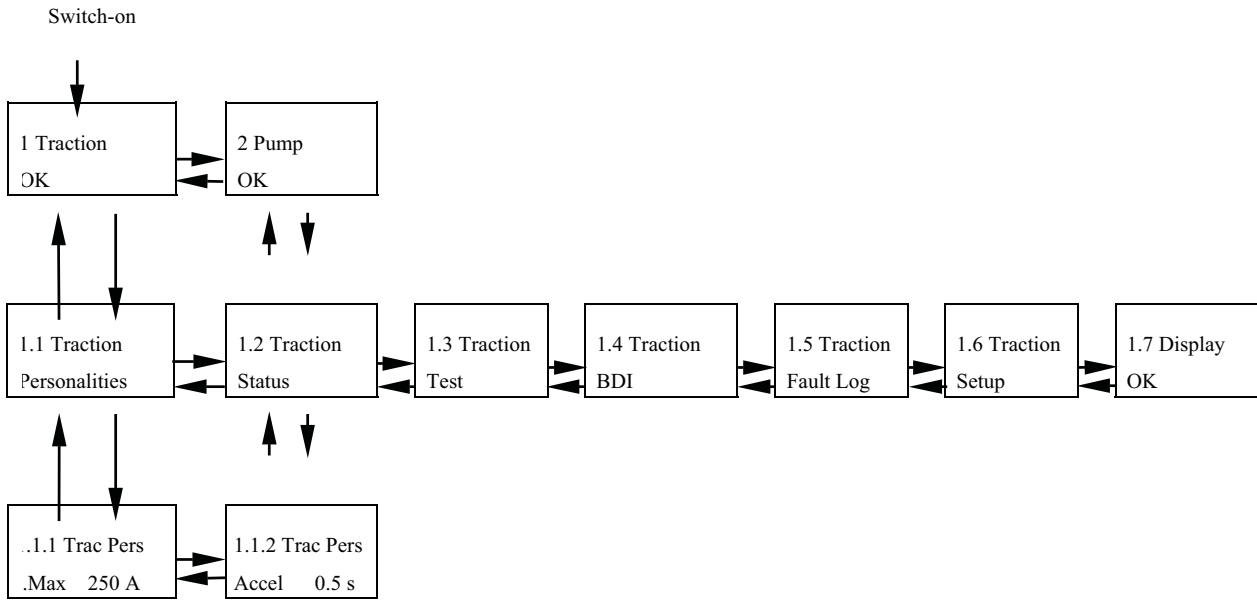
Switch-on

1 Traction
OK

2 Pump
OK

1.1 Traction
Personalities

1.2 Traction
Status

1.3 Traction
Test

1.4 Traction
BDI

1.5 Traction
Fault Log

1.6 Traction
Setup

1.7 Display
OK

1.1.1 Trac Pers
I.Max 250 A

1.1.2 Trac Pers
Accel 0.5 s